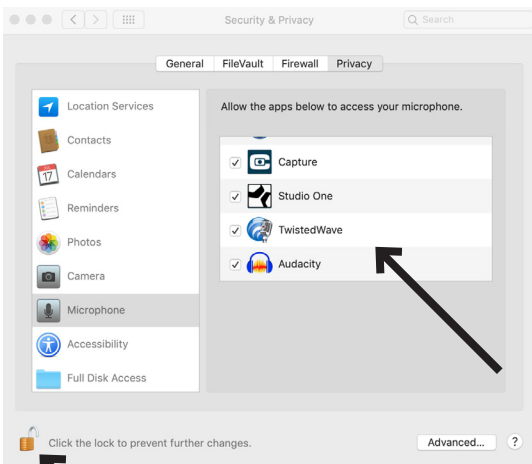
Security & Privacy

Search

General FileVault Firewall Privacy

Location Services

Contacts

17 Calendars

Reminders

Photos

Camera

Microphone

Accessibility

Full Disk Access

Allow the apps below to access your microphone.

Capture

Studio One

TwistedWave

Audacity

Click the lock to prevent further changes.

Advanced...

?